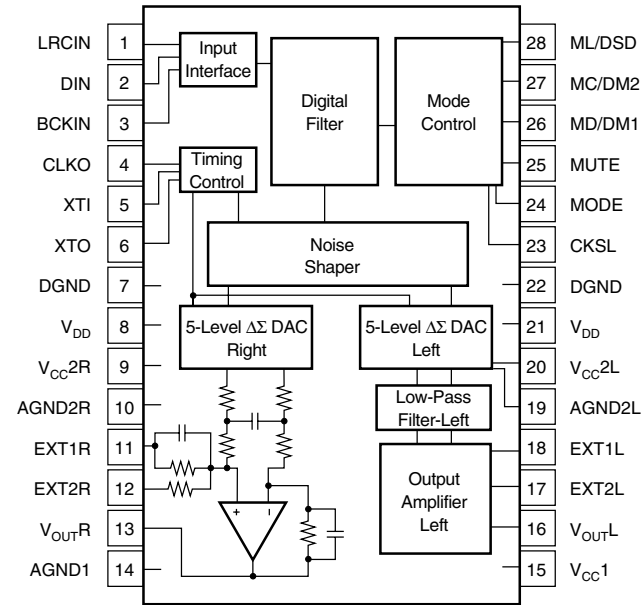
LRCIN 1
DIN 2
BCKIN 3
CLKO 4
XTI 5
XTO 6
DGND 7
$V_{DD}$ 8
$V_{CC}2R$ 9
AGND2R 10
EXT1R 11
EXT2R 12
$V_{OUT}R$ 13
AGND1 14

Input Interface
Timing Control
Digital Filter
Mode Control
Noise Shaper
5-Level $\Delta\Sigma$ DAC Right
5-Level $\Delta\Sigma$ DAC Left
Low-Pass Filter-Left
Output Amplifier Left
+
–

28 ML/DSD
27 MC/DM2
26 MD/DM1
25 MUTE
24 MODE
23 CKSL
22 DGND
21 $V_{DD}$
20 $V_{CC}2L$
19 AGND2L
18 EXT1L
17 EXT2L
16 $V_{OUT}L$
15 $V_{CC}1$